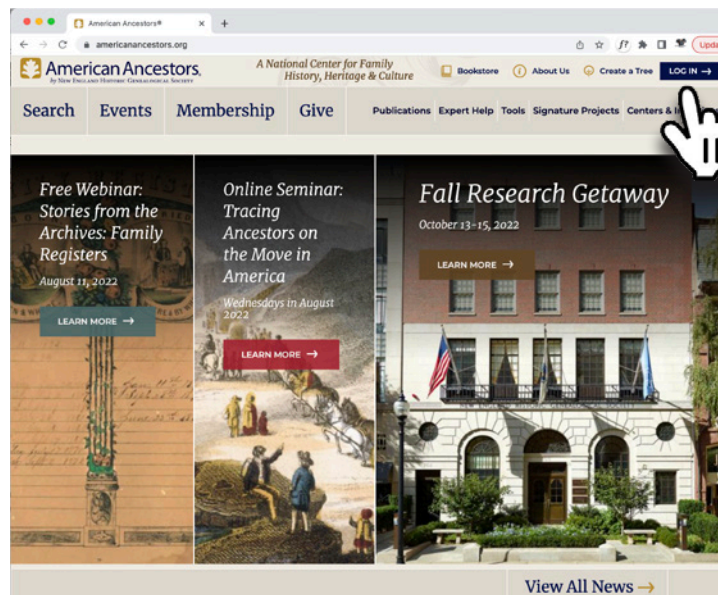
American Ancestors®

americanancestors.org

Upda

American Ancestors.
by New England Historic Genealogical Society

A National Center for Family History, Heritage & Culture

Bookstore | About Us | Create a Tree | LOG IN →

Search | Events | Membership | Give

Publications | Expert Help | Tools | Signature Projects | Centers & I

Free Webinar: Stories from the Archives: Family Registers

August 11, 2022

LEARN MORE →

Online Seminar: Tracing Ancestors on the Move in America

Wednesdays in August 2022

LEARN MORE →

Fall Research Getaway

October 13–15, 2022

LEARN MORE →

View All News →